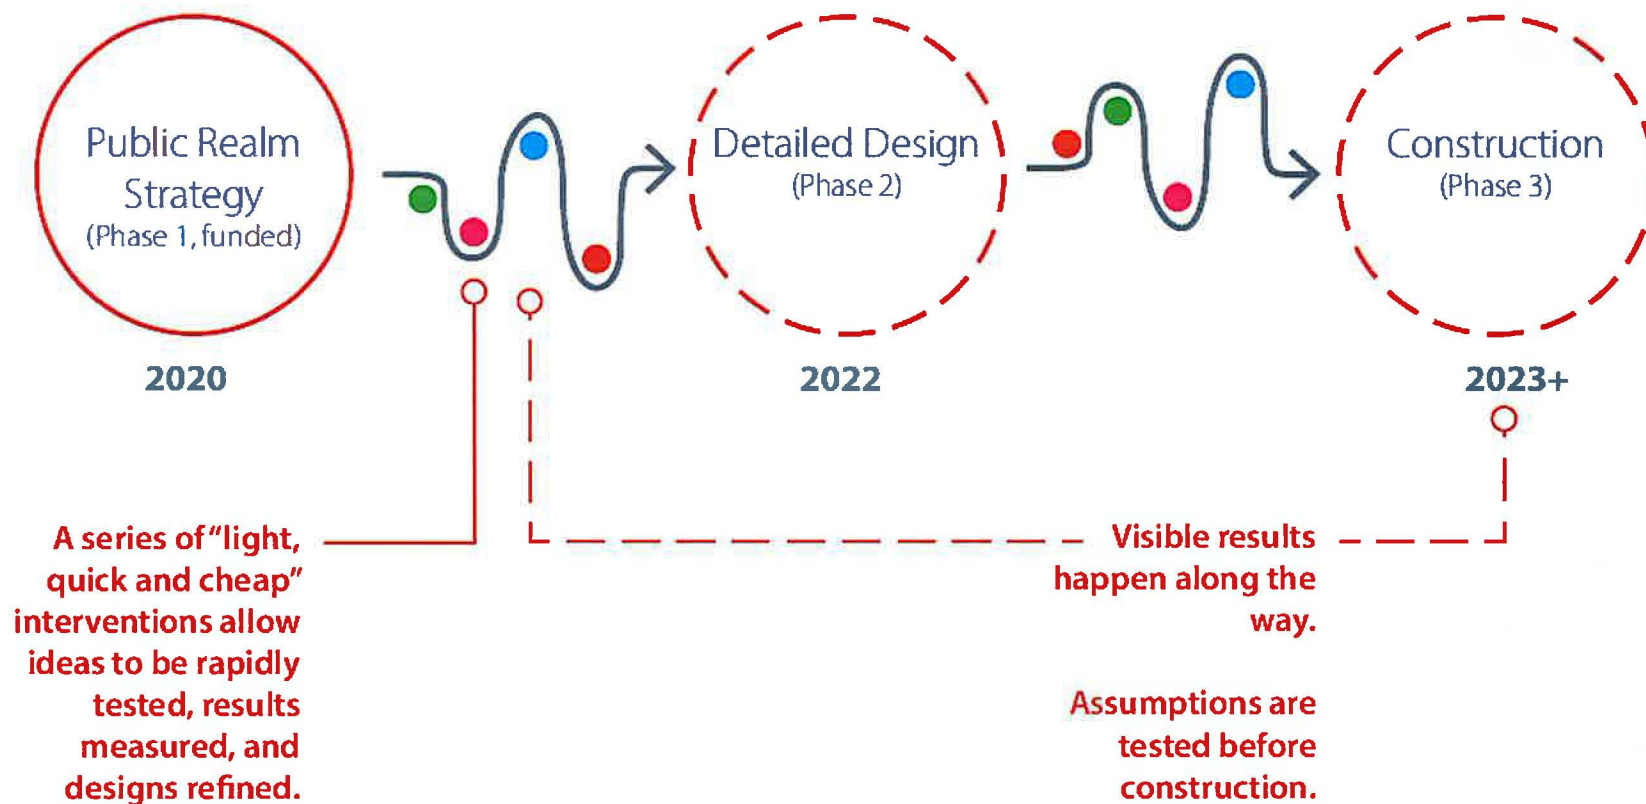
Public Realm Strategy
(Phase 1, funded)

2020

Detailed Design
(Phase 2)

2022

Construction
(Phase 3)

2023+

A series of "light, quick and cheap" interventions allow ideas to be rapidly tested, results measured, and designs refined.

Visible results happen along the way.

Assumptions are tested before construction.